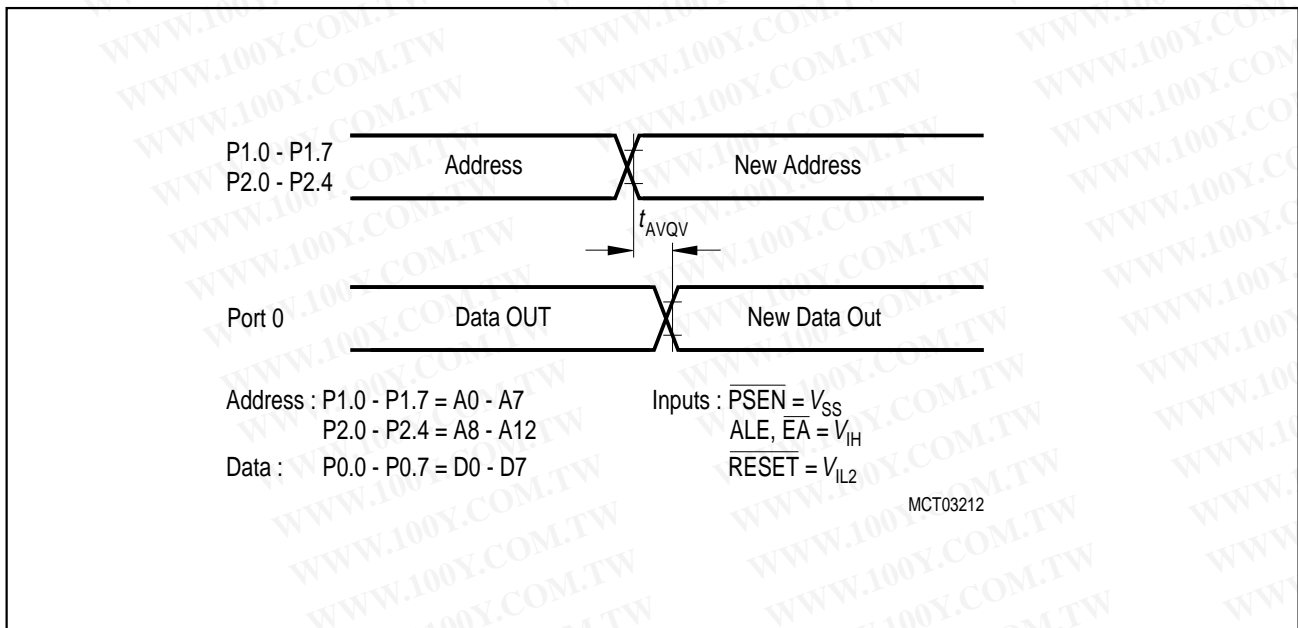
WWW.100Y.COM.TW

P1.0 - P1.7
P2.0 - P2.4

Address

New Address

$t_{AVQV}$

Port 0

Data OUT

New Data Out

Address : P1.0 - P1.7 = A0 - A7
P2.0 - P2.4 = A8 - A12

Data : P0.0 - P0.7 = D0 - D7

Inputs : $\overline{PSEN} = V_{SS}$
ALE, $\overline{EA} = V_{IH}$
$\overline{RESET} = V_{IL2}$

MCT03212